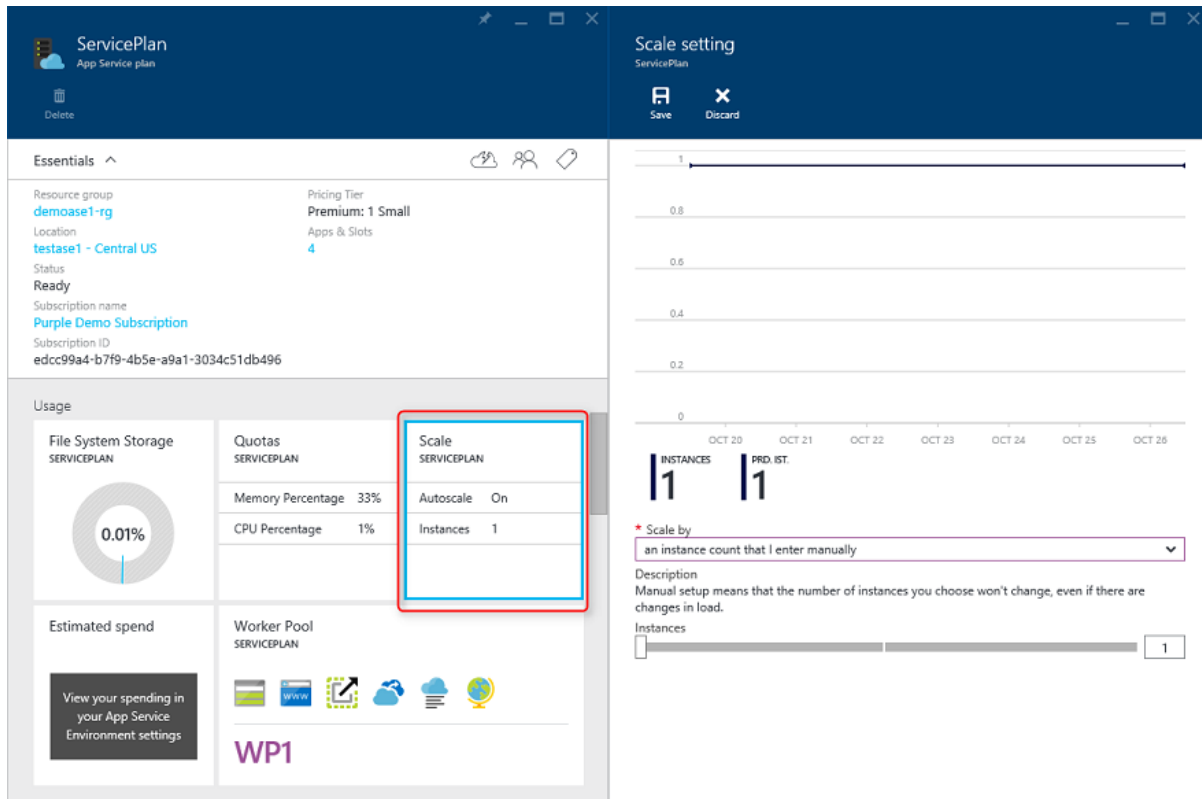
ServicePlan
App Service plan

Delete

Essentials

Resource group
demoase1-rg
Location
testase1 - Central US
Status
Ready
Subscription name
Purple Demo Subscription
Subscription ID
edcc99a4-b7f9-4b5e-a9a1-3034c51db496

Pricing Tier
Premium: 1 Small
Apps & Slots
4

Usage

File System Storage
SERVICEPLAN
0.01%

Quotas
SERVICEPLAN

| Memory Percentage | 33% |
|---|---|
| CPU Percentage | 1% |

Scale
SERVICEPLAN

| Autoscale | On |
|---|---|
| Instances | 1 |

Estimated spend

View your spending in your App Service Environment settings

Worker Pool
SERVICEPLAN
www
WP1

Scale setting
ServicePlan

Save
Discard

1
0.8
0.6
0.4
0.2
0
OCT 20 OCT 21 OCT 22 OCT 23 OCT 24 OCT 25 OCT 26

INSTANCES
1
PRD. IST.
1

* Scale by
an instance count that I enter manually
Description
Manual setup means that the number of instances you choose won't change, even if there are changes in load.
Instances
1